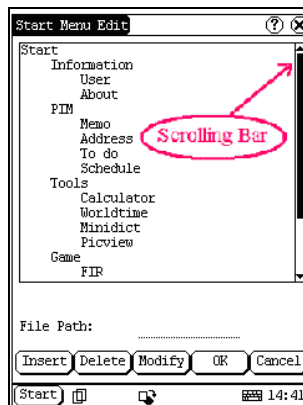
Start Menu Edit

Start
Information
User
About
PIM
Memo
Address
To do
Schedule
Tools
Calculator
Worldtime
Minidict
Picview
Game
FIR

Scrolling Bar

File Path:

Insert
Delete
Modify
OK
Cancel

Start
14:41